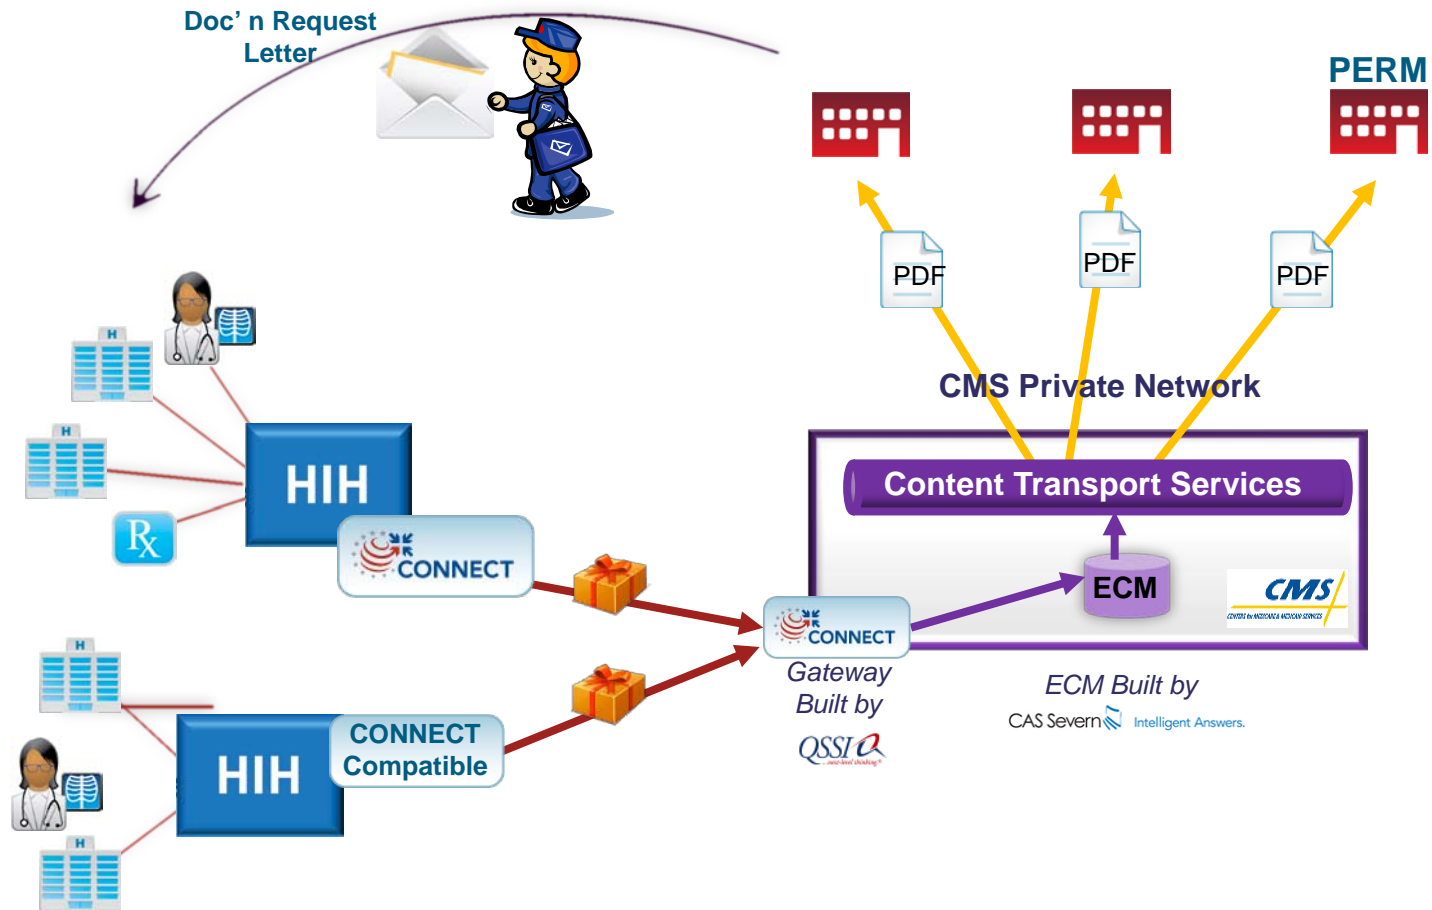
Doc' n Request Letter

PERM

PDF

PDF

PDF

CMS Private Network

Content Transport Services

HIH

CONNECT

ECM

CMS

CENTERS for MEDICARE & MEDICAID SERVICES

CONNECT

Gateway Built by

QSSI

next-level thinking

ECM Built by

CAS Severn Intelligent Answers.

HIH

CONNECT Compatible